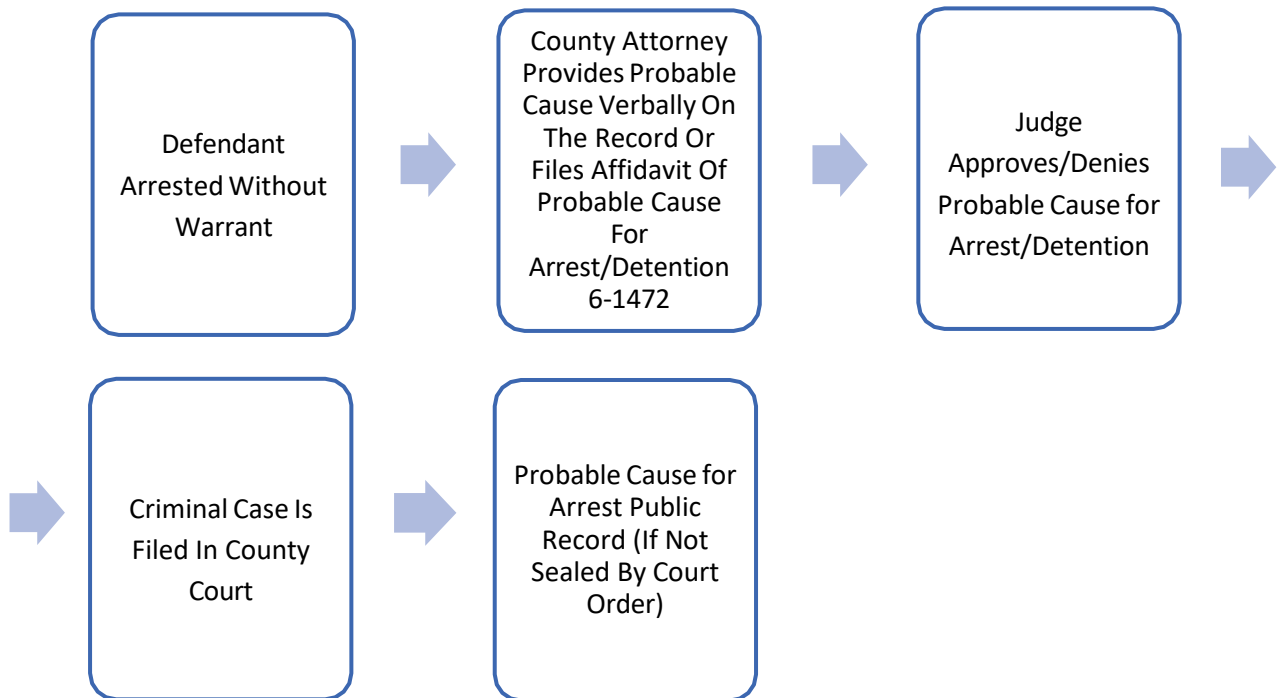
Defendant Arrested Without Warrant

County Attorney Provides Probable Cause Verbally On The Record Or Files Affidavit Of Probable Cause For Arrest/Detention 6-1472

Judge Approves/Denies Probable Cause for Arrest/Detention

Criminal Case Is Filed In County Court

Probable Cause for Arrest Public Record (If Not Sealed By Court Order)